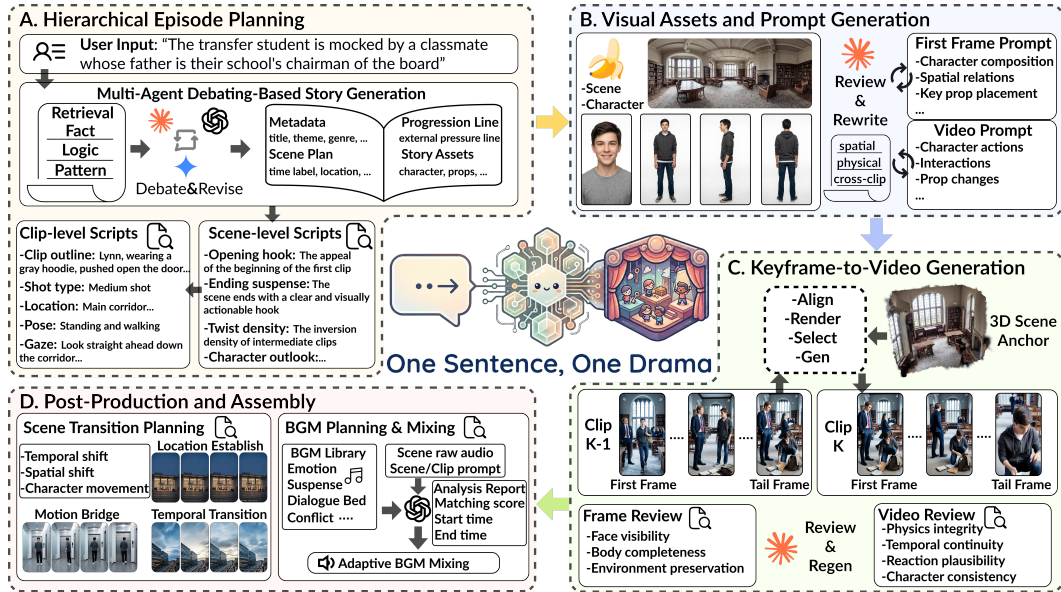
A. Hierarchical Episode Planning

User Input: "The transfer student is mocked by a classmate whose father is their school's chairman of the board"

Multi-Agent Debating-Based Story Generation

Retrieval
Fact
Logic
Pattern

Debate&Revise

Metadata
title, theme, genre, ...
Scene Plan
time label, location, ...

Progression Line
external pressure line
Story Assets
character, props, ...

Clip-level Scripts
-Clip outline: Lynn, wearing a gray hoodie, pushed open the door...
-Shot type: Medium shot
-Location: Main corridor...
-Pose: Standing and walking
-Gaze: Look straight ahead down the corridor...

Scene-level Scripts
-Opening hook: The appeal of the beginning of the first clip
-Ending suspense: The scene ends with a clear and visually actionable hook
-Twist density: The inversion density of intermediate clips
-Character outlook:...

B. Visual Assets and Prompt Generation

-Scene
-Character

Review & Rewrite

spatial
physical
cross-clip

First Frame Prompt
-Character composition
-Spatial relations
-Key prop placement
...

Video Prompt
-Character actions
-Interactions
-Prop changes
...

One Sentence, One Drama

C. Keyframe-to-Video Generation

-Align
-Render
-Select
-Gen

3D Scene Anchor

Clip K-1
....
First Frame
Tail Frame

Clip K
....
First Frame
Tail Frame

Frame Review
-Face visibility
-Body completeness
-Environment preservation

Review & Regen

Video Review
-Physics integrity
-Temporal continuity
-Reaction plausibility
-Character consistency

D. Post-Production and Assembly

Scene Transition Planning
-Temporal shift
-Spatial shift
-Character movement
Location Establish
Motion Bridge
Temporal Transition

BGM Planning & Mixing
BGM Library
Emotion
Suspense
Dialogue Bed
Conflict ....

Scene raw audio
Scene/Clip prompt

Analysis Report
Matching score
Start time
End time

Adaptive BGM Mixing